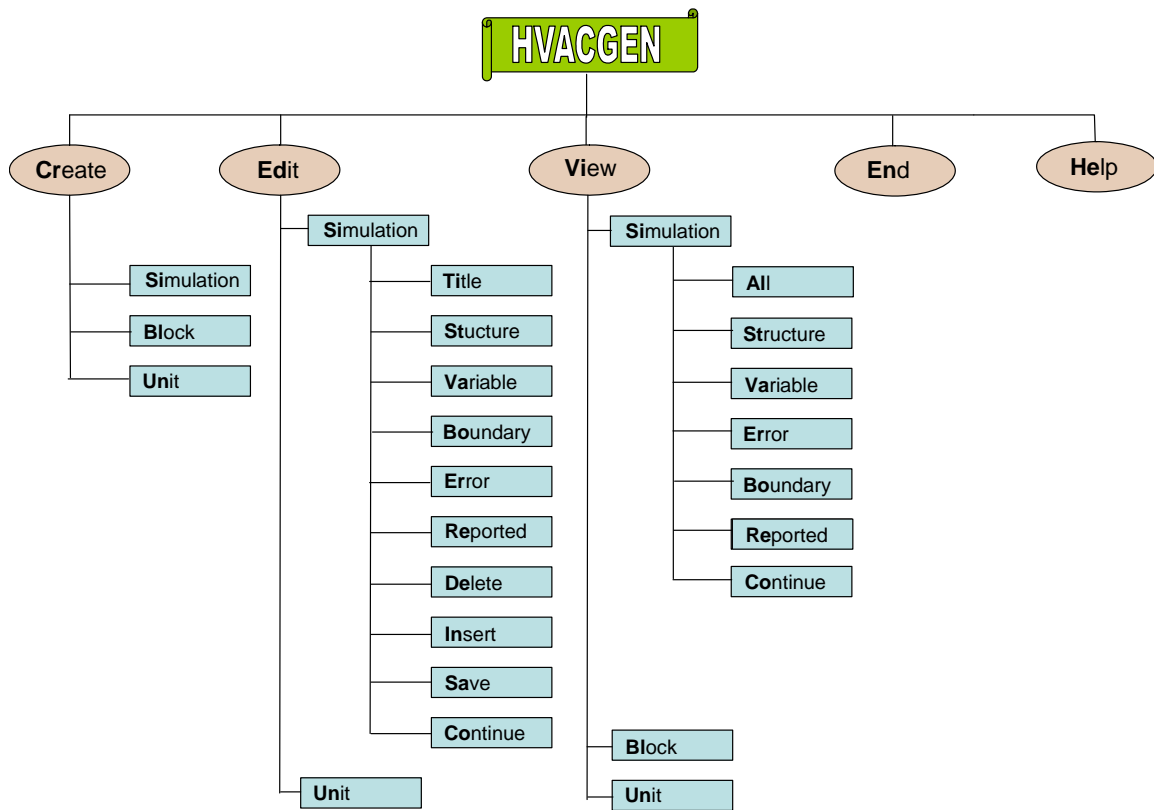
HVACGEN

Create
Simulation
Block
Unit

Edit
Simulation
Title
Stucture
Variable
Boundary
Error
Reported
Delete
Insert
Save
Continue
Unit

View
Simulation
All
Structure
Variable
Error
Boundary
Reported
Continue
Block
Unit

End

Help